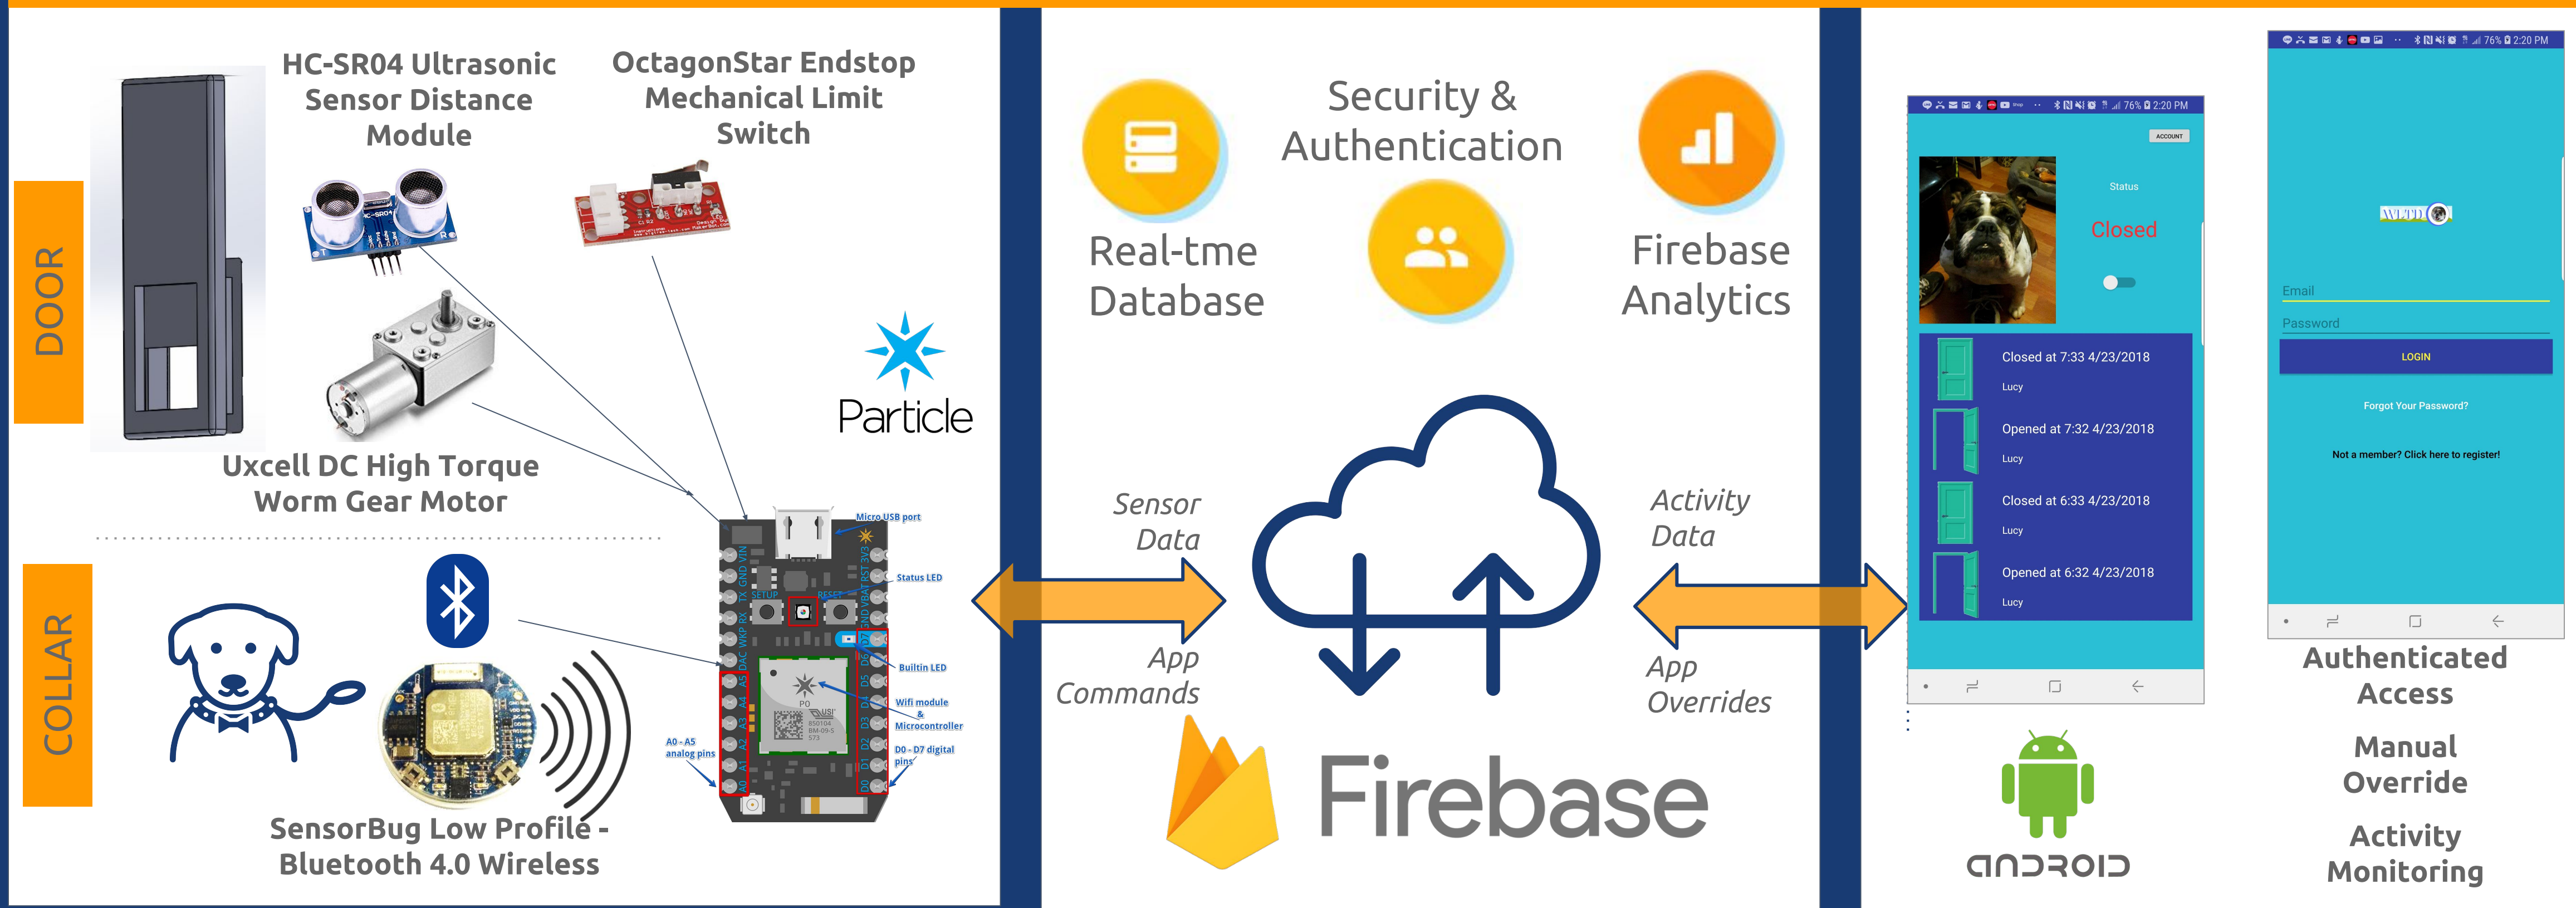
DOOR

HC-SR04 Ultrasonic Sensor Distance Module

OctagonStar Endstop Mechanical Limit Switch

Uxcell DC High Torque Worm Gear Motor

Particle

COLLAR

SensorBug Low Profile - Bluetooth 4.0 Wireless

Micro USB port
Status LED
SETUP
RESET
Builtin LED
Wifi module & Microcontroller
A0 - A5 analog pins
D0 - D7 digital pins

Security & Authentication

Real-tme Database

Firebase Analytics

Sensor Data

App Commands

Activity Data

App Overrides

Firebase

ACCOUNT
Status
Closed

Closed at 7:33 4/23/2018
Lucy
Opened at 7:32 4/23/2018
Lucy
Closed at 6:33 4/23/2018
Lucy
Opened at 6:32 4/23/2018
Lucy

76% 2:20 PM

Email
Password
LOGIN
Forgot Your Password?
Not a member? Click here to register!

android

Authenticated Access

Manual Override

Activity Monitoring